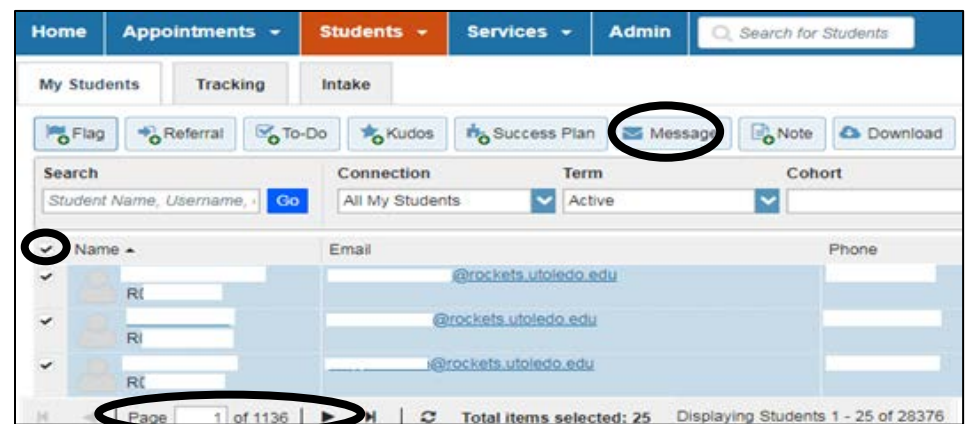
Home Appointments Students Services Admin Search for Students

My Students Tracking Intake

Flag Referral To-Do Kudos Success Plan Message Note Download

Search
Student Name, Username, Go

Connection
All My Students

Term
Active

Cohort

| Name | Email | Phone |
|---|---|---|
| R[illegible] | @rockets.utoledo.edu | |
| R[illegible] | @rockets.utoledo.edu | |
| R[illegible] | @rockets.utoledo.edu | |

Page 1 of 1136 Total items selected: 25 Displaying Students 1 - 25 of 28376